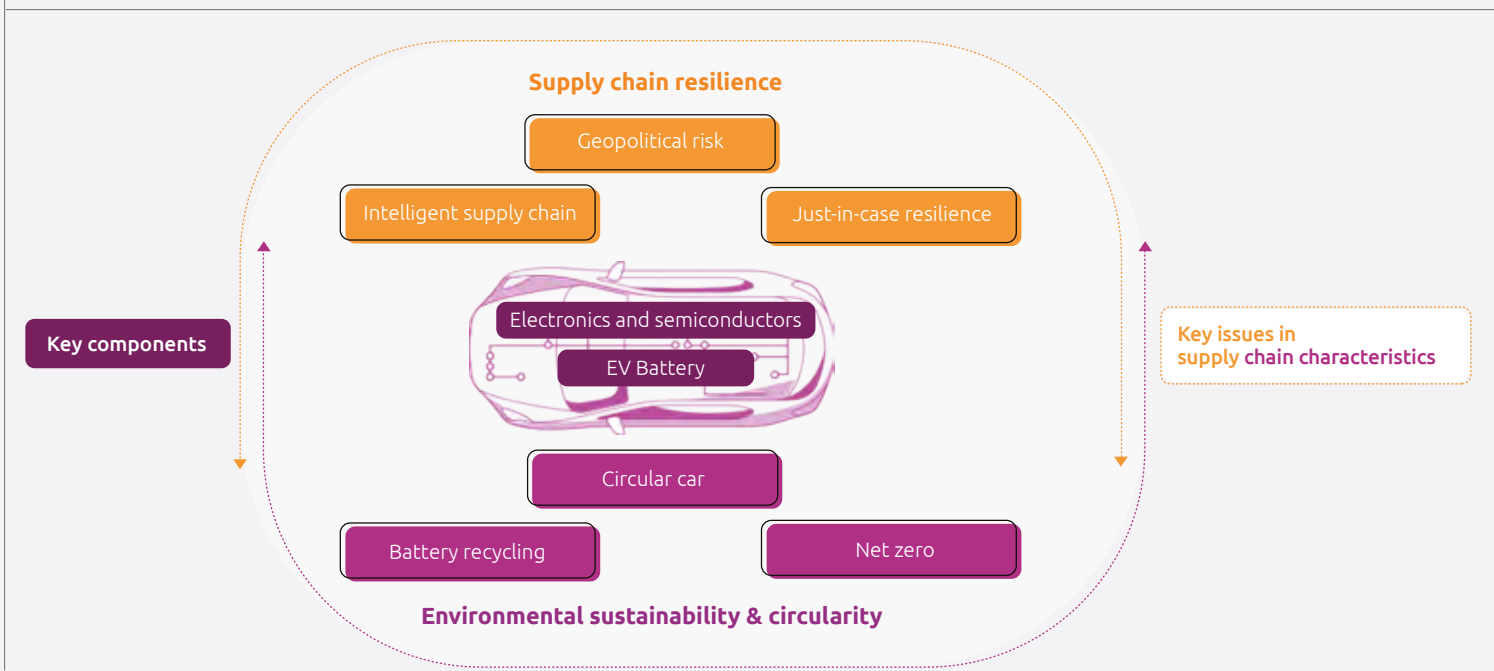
Supply chain resilience

Geopolitical risk

Intelligent supply chain

Just-in-case resilience

Key components

Electronics and semiconductors

EV Battery

Key issues in supply chain characteristics

Circular car

Battery recycling

Net zero

Environmental sustainability & circularity